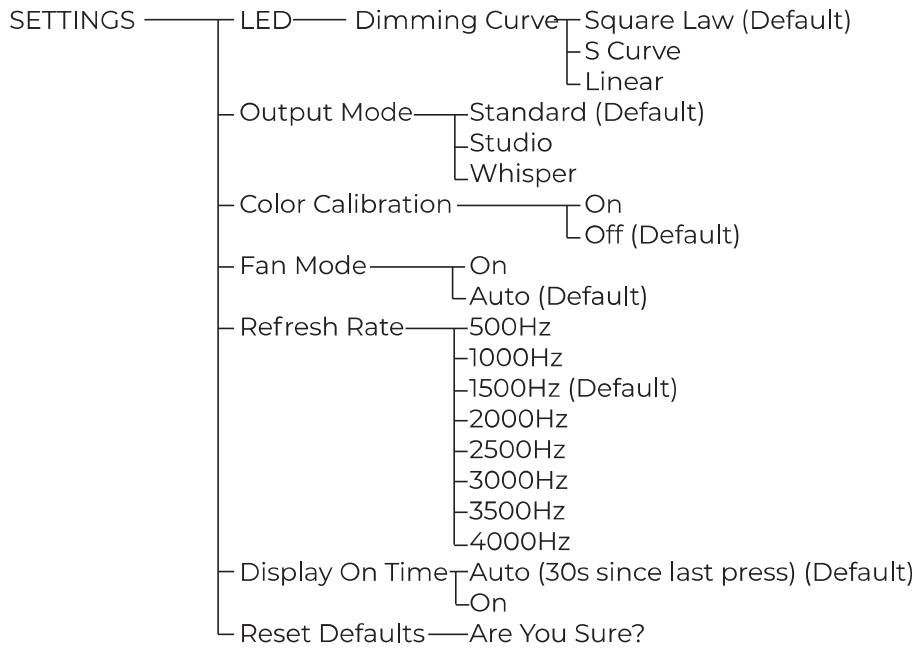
SETTINGS
LED
Dimming Curve
Square Law (Default)
S Curve
Linear
Output Mode
Standard (Default)
Studio
Whisper
Color Calibration
On
Off (Default)
Fan Mode
On
Auto (Default)
Refresh Rate
500Hz
1000Hz
1500Hz (Default)
2000Hz
2500Hz
3000Hz
3500Hz
4000Hz
Display On Time
Auto (30s since last press) (Default)
On
Reset Defaults
Are You Sure?